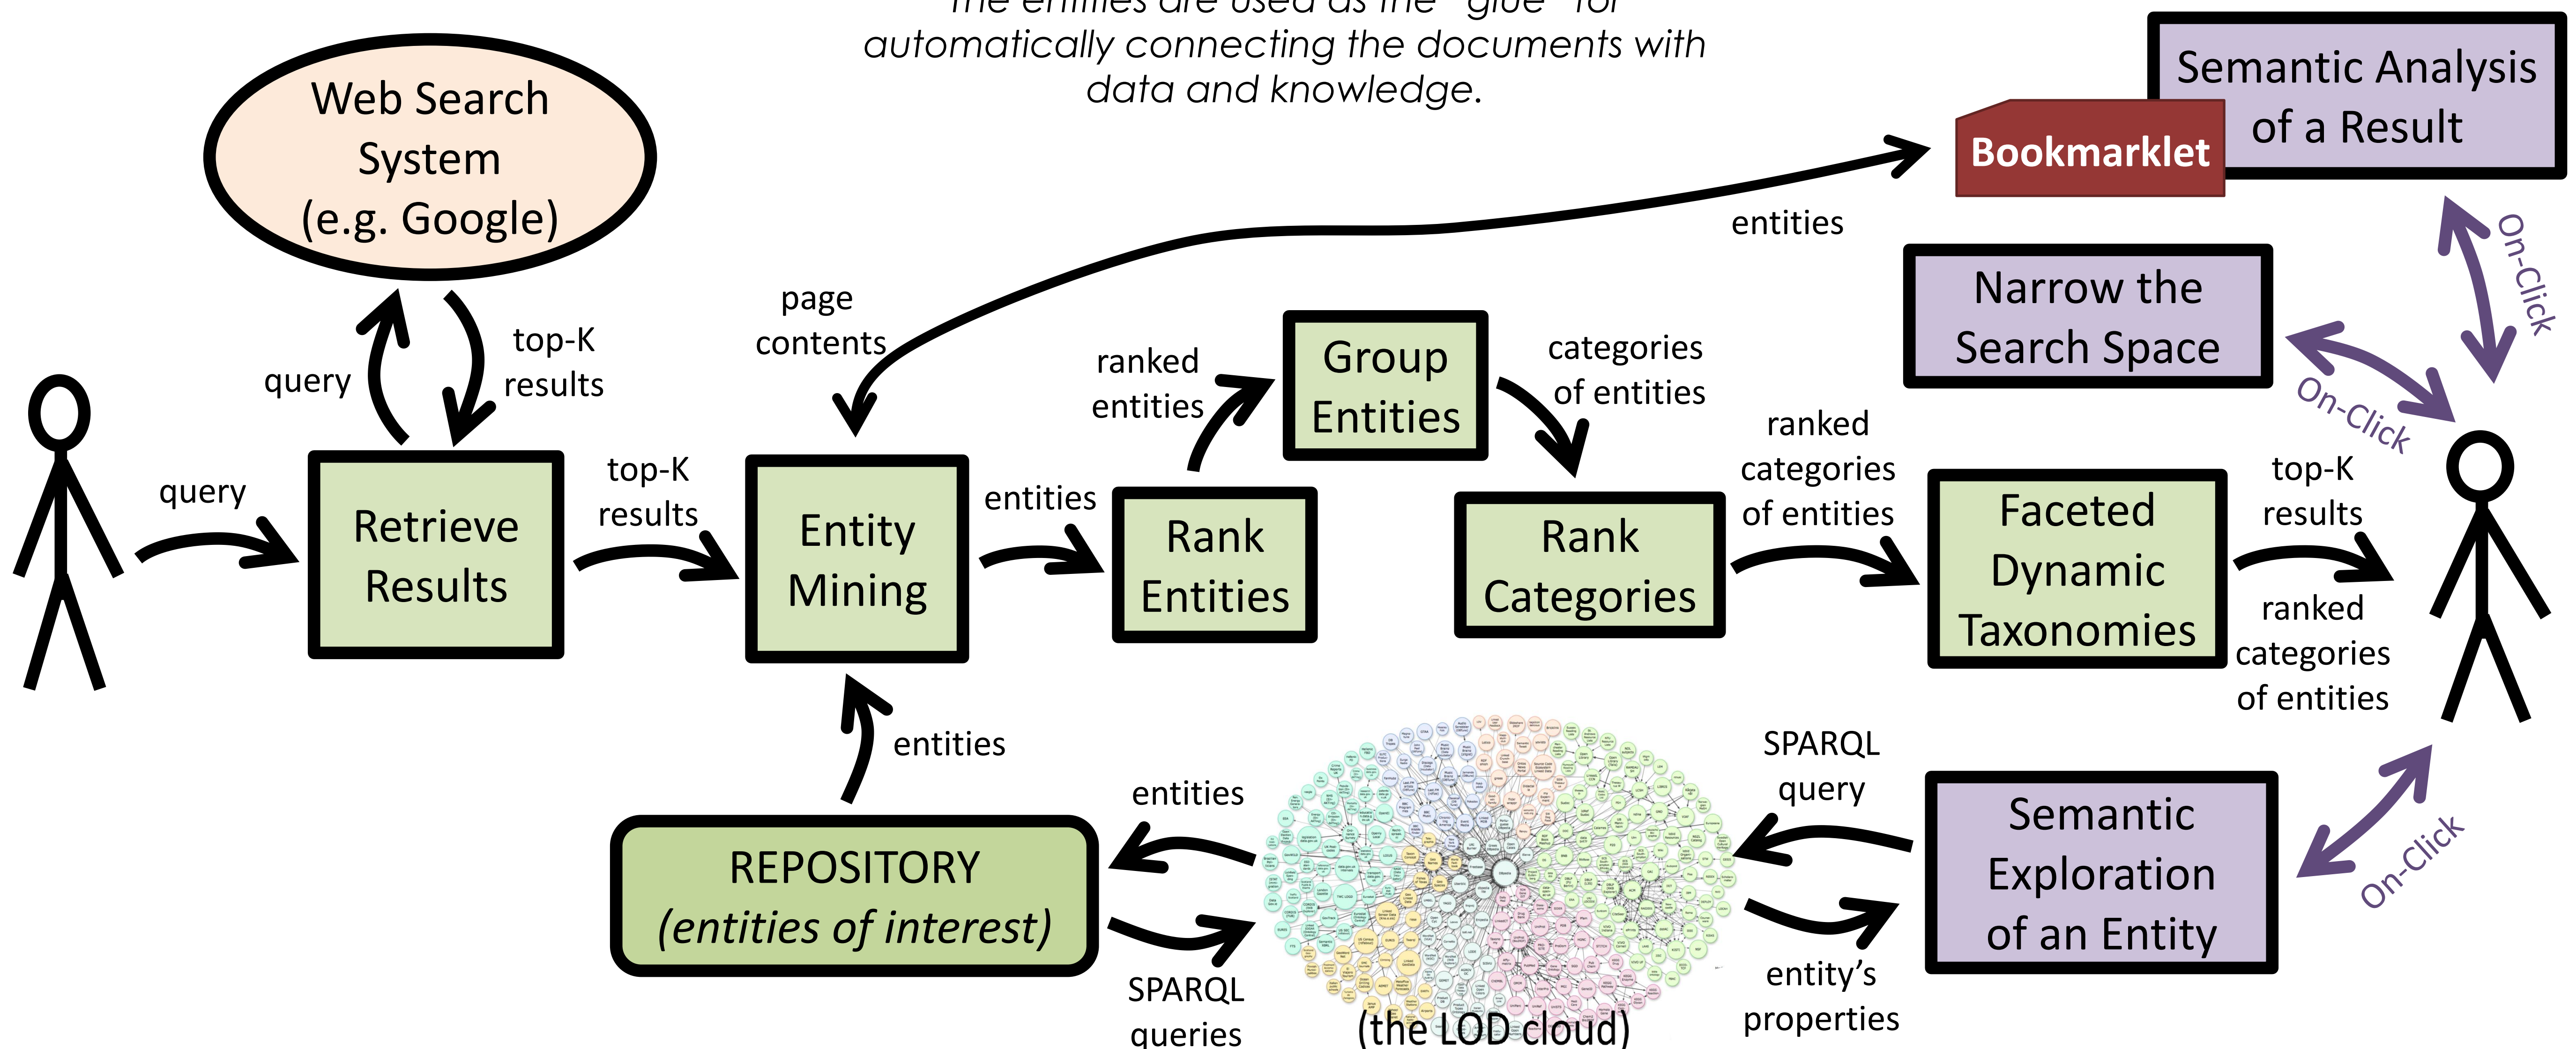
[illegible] automatically connecting the documents with data and knowledge.

Web Search System (e.g. Google)

query

top-K results

query

Retrieve Results

top-K results

page contents

Entity Mining

entities

Rank Entities

ranked entities

Group Entities

categories of entities

Rank Categories

ranked categories of entities

Faceted Dynamic Taxonomies

top-K results

ranked categories of entities

entities

Bookmarklet

Semantic Analysis of a Result

Narrow the Search Space

On-Click

On-Click

On-Click

entities

REPOSITORY (entities of interest)

entities

SPARQL queries

(the LOD cloud)

SPARQL query

entity's properties

Semantic Exploration of an Entity